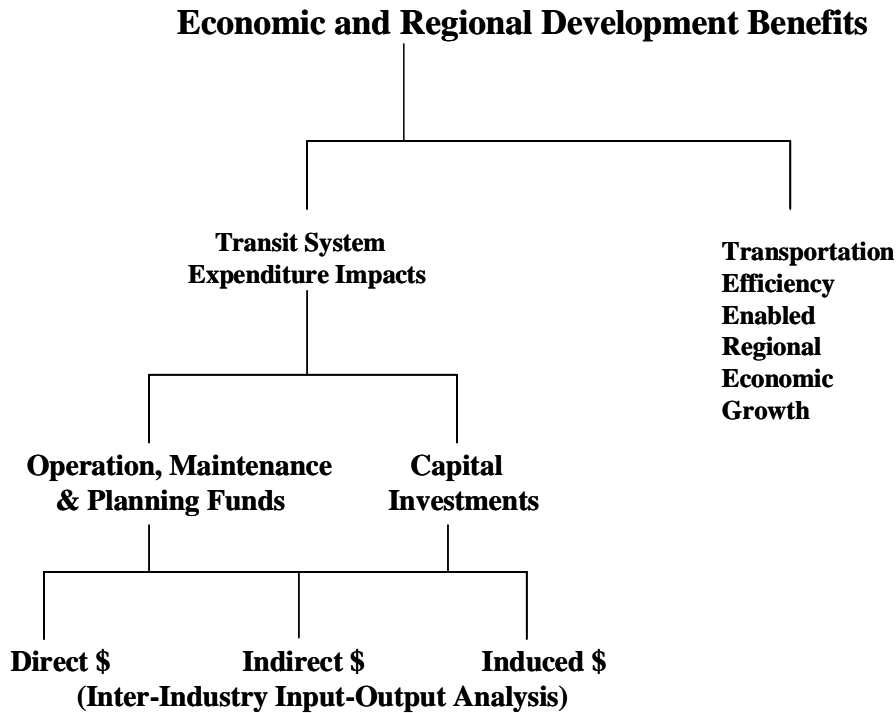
Economic and Regional Development Benefits

Transit System Expenditure Impacts

Transportation Efficiency Enabled Regional Economic Growth

Operation, Maintenance & Planning Funds

Capital Investments

Direct \$

Indirect \$

Induced \$

(Inter-Industry Input-Output Analysis)